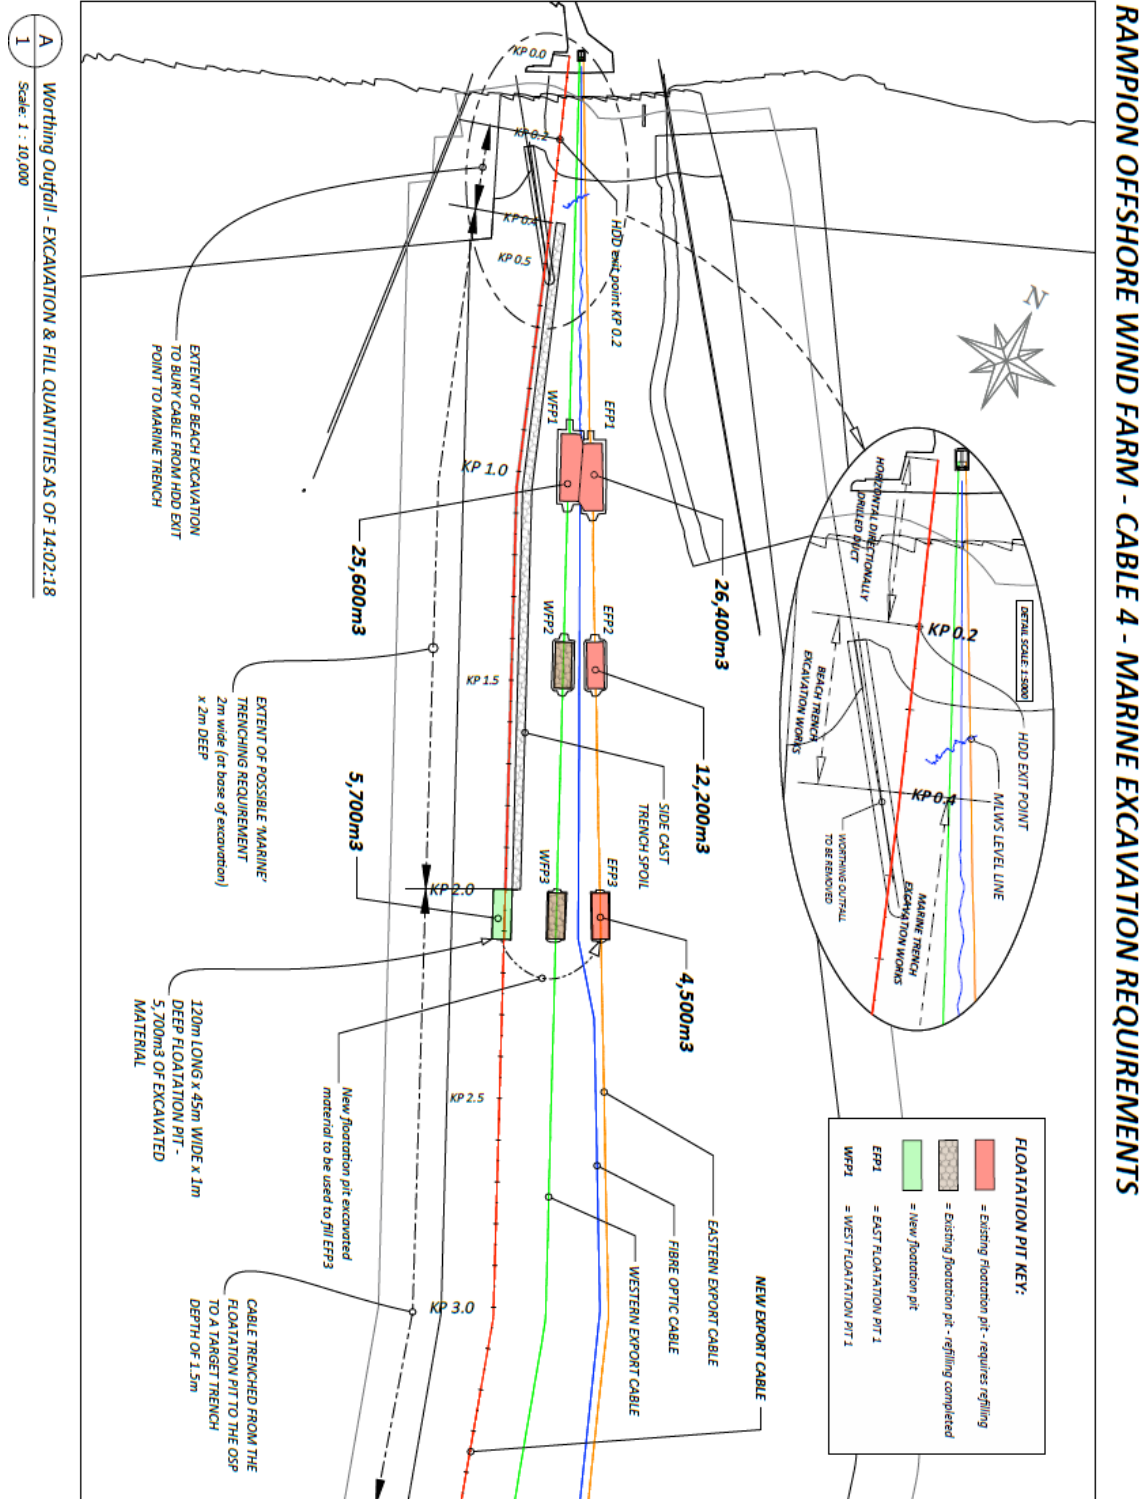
RAMPION OFFSHORE WIND FARM - CABLE 4 - MARINE EXCAVATION REQUIREMENTS

A
1

Worthing Outfall - EXCAVATION & FILL QUANTITIES AS OF 14:02:18
Scale: 1 : 10,000

KP 0.0
KP 0.2
KP 0.4
KP 0.5
HDD exit point KP 0.2
EXTENT OF BEACH EXCAVATION TO BURY CABLE FROM HDD EXIT POINT TO MARINE TRENCH
WFP1
EFP1
KP 1.0
25,600m3
26,400m3
WFP2
EFP2
KP 1.5
EXTENT OF POSSIBLE 'MARINE' TRENCHING REQUIREMENT 2m wide (at base of excavation) x 2m DEEP
12,200m3
SIDE CAST TRENCH SPOIL
5,700m3
WFP3
EFP3
KP 2.0
4,500m3
120m LONG x 45m WIDE x 1m DEEP FLOATATION PIT - 5,700m3 OF EXCAVATED MATERIAL
New floatation pit excavated material to be used to fill EFP3
KP 2.5
EASTERN EXPORT CABLE
FIBRE OPTIC CABLE
WESTERN EXPORT CABLE
NEW EXPORT CABLE
KP 3.0
CABLE TRENCHED FROM THE FLOATATION PIT TO THE OSP TO A TARGET TRENCH DEPTH OF 1.5m

N

HORIZONTAL DIRECTIONALLY DRILLED DUCT
DETAIL SCALE: 1:5000
KP 0.2
HDD EXIT POINT
BEACH TRENCH EXCAVATION WORKS
MLWS LEVEL LINE
KP 0.4
WORTHING OUTFALL TO BE REMOVED
MARINE TRENCH EXCAVATION WORKS

FLOATATION PIT KEY:
= Existing Floatation pit - requires refilling
= Existing floatation pit - refilling completed
= New floatation pit
EFP1 = EAST FLOATATION PIT 1
WFP1 = WEST FLOATATION PIT 1